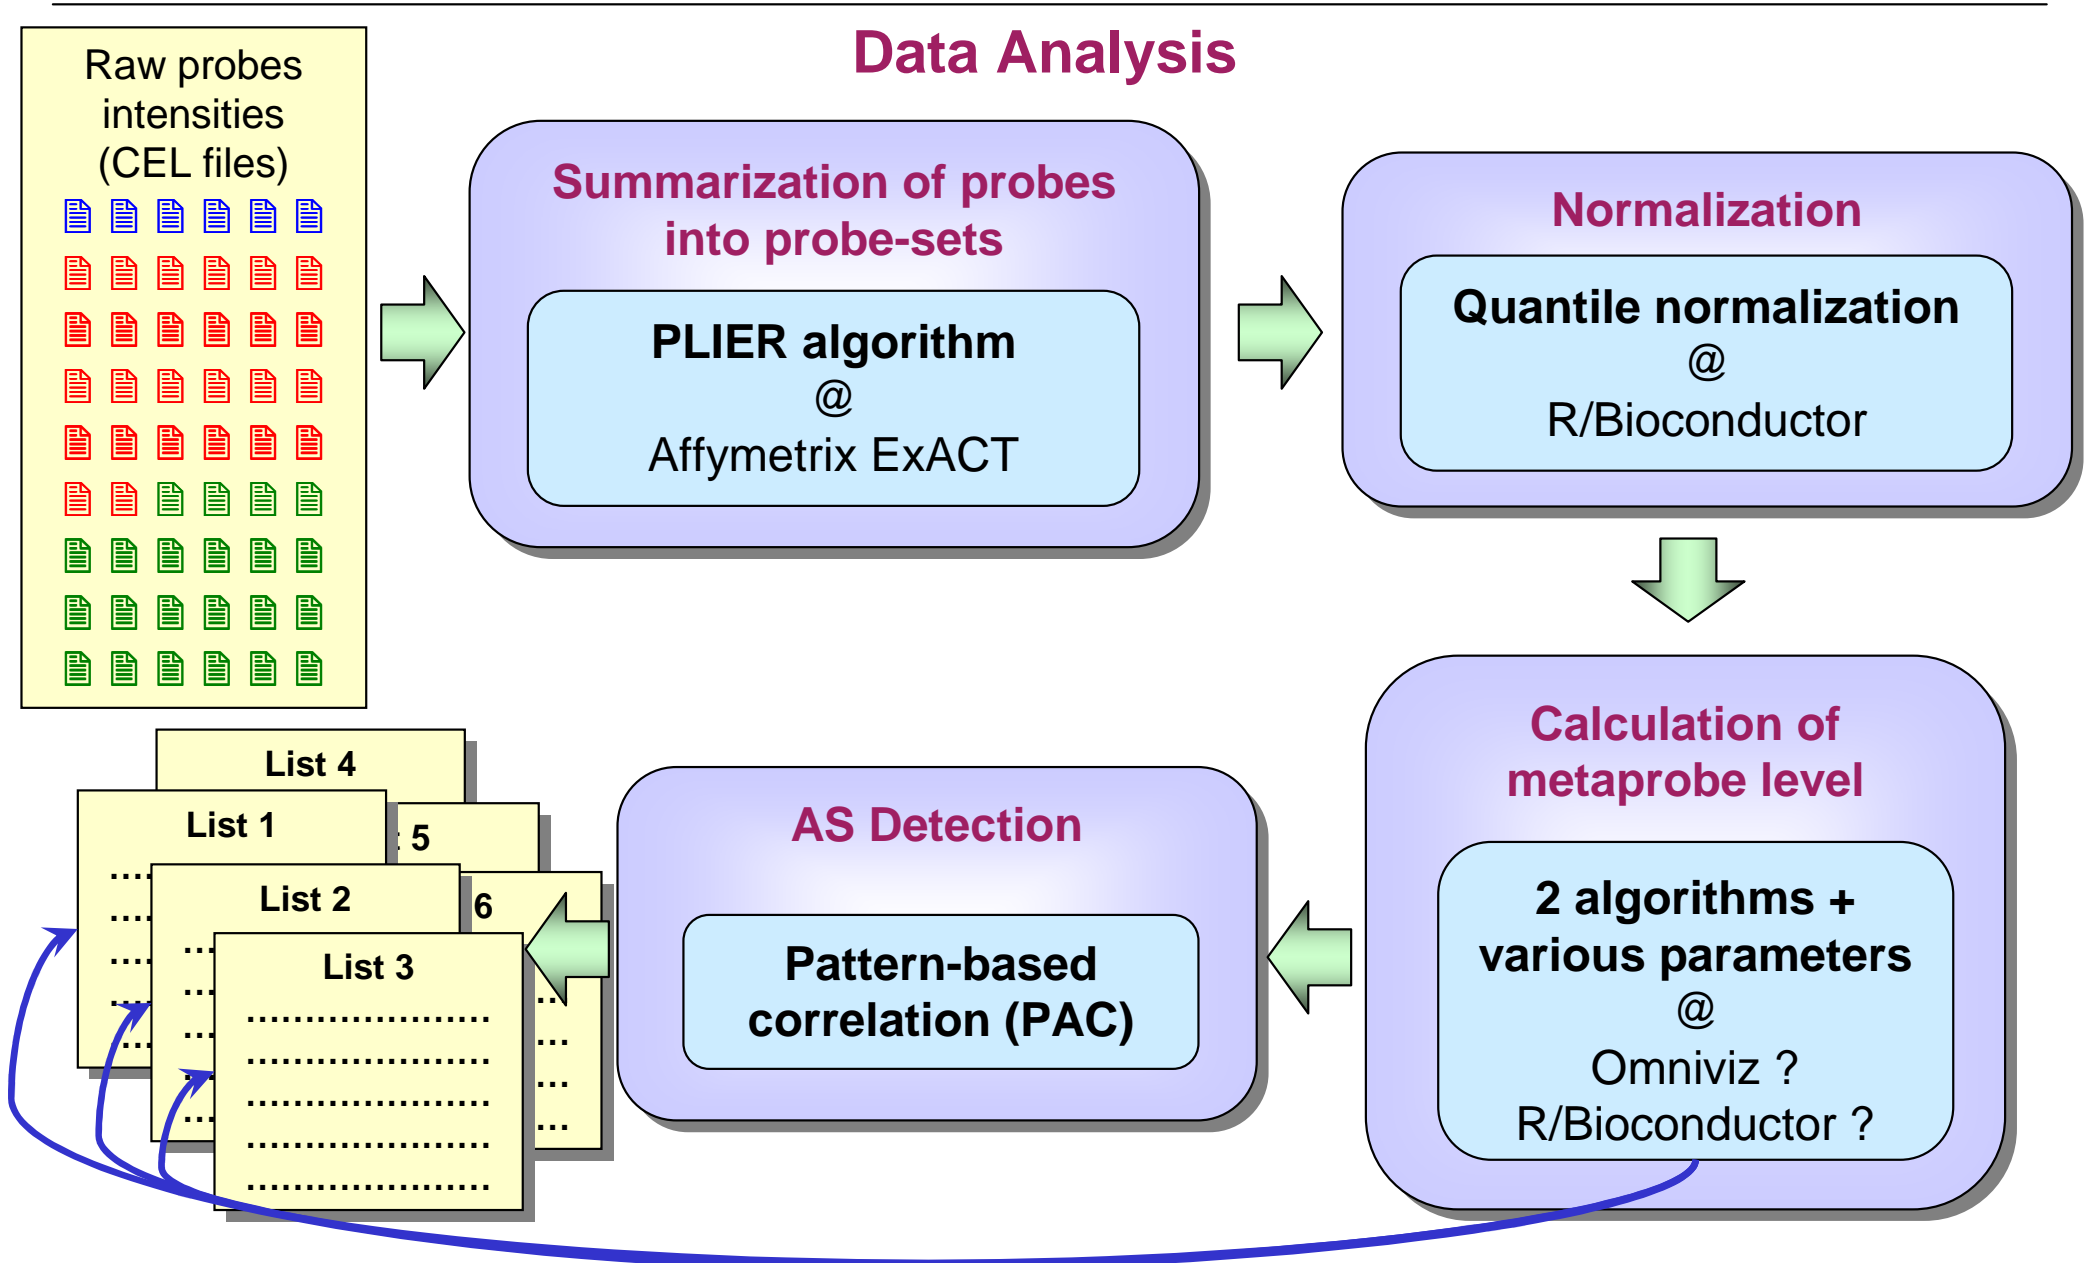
Data Analysis

Raw probes intensities (CEL files)

Summarization of probes into probe-sets

PLIER algorithm
@
Affymetrix ExACT

Normalization

Quantile normalization
@
R/Bioconductor

Calculation of metaprobe level

2 algorithms + various parameters
@
Omniviz ?
R/Bioconductor ?

AS Detection

Pattern-based correlation (PAC)

List 4

List 1

5

List 2

6

List 3

.....................
.....................
.....................
.....................
.....................